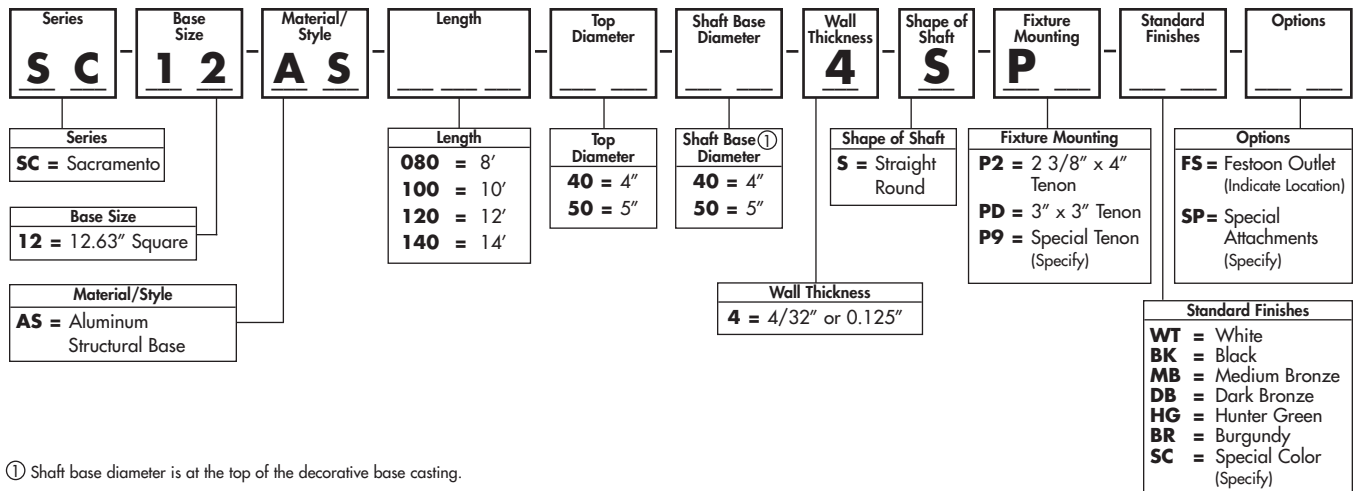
Series
S C
-
Base Size
1 2
-
Material/ Style
A S
-
Length
-
Top Diameter
-
Shaft Base Diameter
-
Wall Thickness
4
-
Shape of Shaft
S
-
Fixture Mounting
P
-
Standard Finishes
-
Options

| Series |
|---|
| **SC =** Sacramento |

| Base Size |
|---|
| **12 =** 12.63″ Square |

| Material/Style |
|---|
| **AS =** Aluminum Structural Base |

| Length |
|---|
| **080 =** 8′ |
| **100 =** 10′ |
| **120 =** 12′ |
| **140 =** 14′ |

| Top Diameter |
|---|
| **40 =** 4″ |
| **50 =** 5″ |

| Shaft Base ① Diameter |
|---|
| **40 =** 4″ |
| **50 =** 5″ |

| Wall Thickness |
|---|
| **4 =** 4/32″ or 0.125″ |

| Shape of Shaft |
|---|
| **S =** Straight Round |

| Fixture Mounting |
|---|
| **P2 =** 2 3/8″ x 4″ Tenon |
| **PD =** 3″ x 3″ Tenon |
| **P9 =** Special Tenon (Specify) |

| Options |
|---|
| **FS =** Festoon Outlet (Indicate Location) |
| **SP =** Special Attachments (Specify) |

| Standard Finishes |
|---|
| **WT =** White |
| **BK =** Black |
| **MB =** Medium Bronze |
| **DB =** Dark Bronze |
| **HG =** Hunter Green |
| **BR =** Burgundy |
| **SC =** Special Color (Specify) |

① Shaft base diameter is at the top of the decorative base casting.